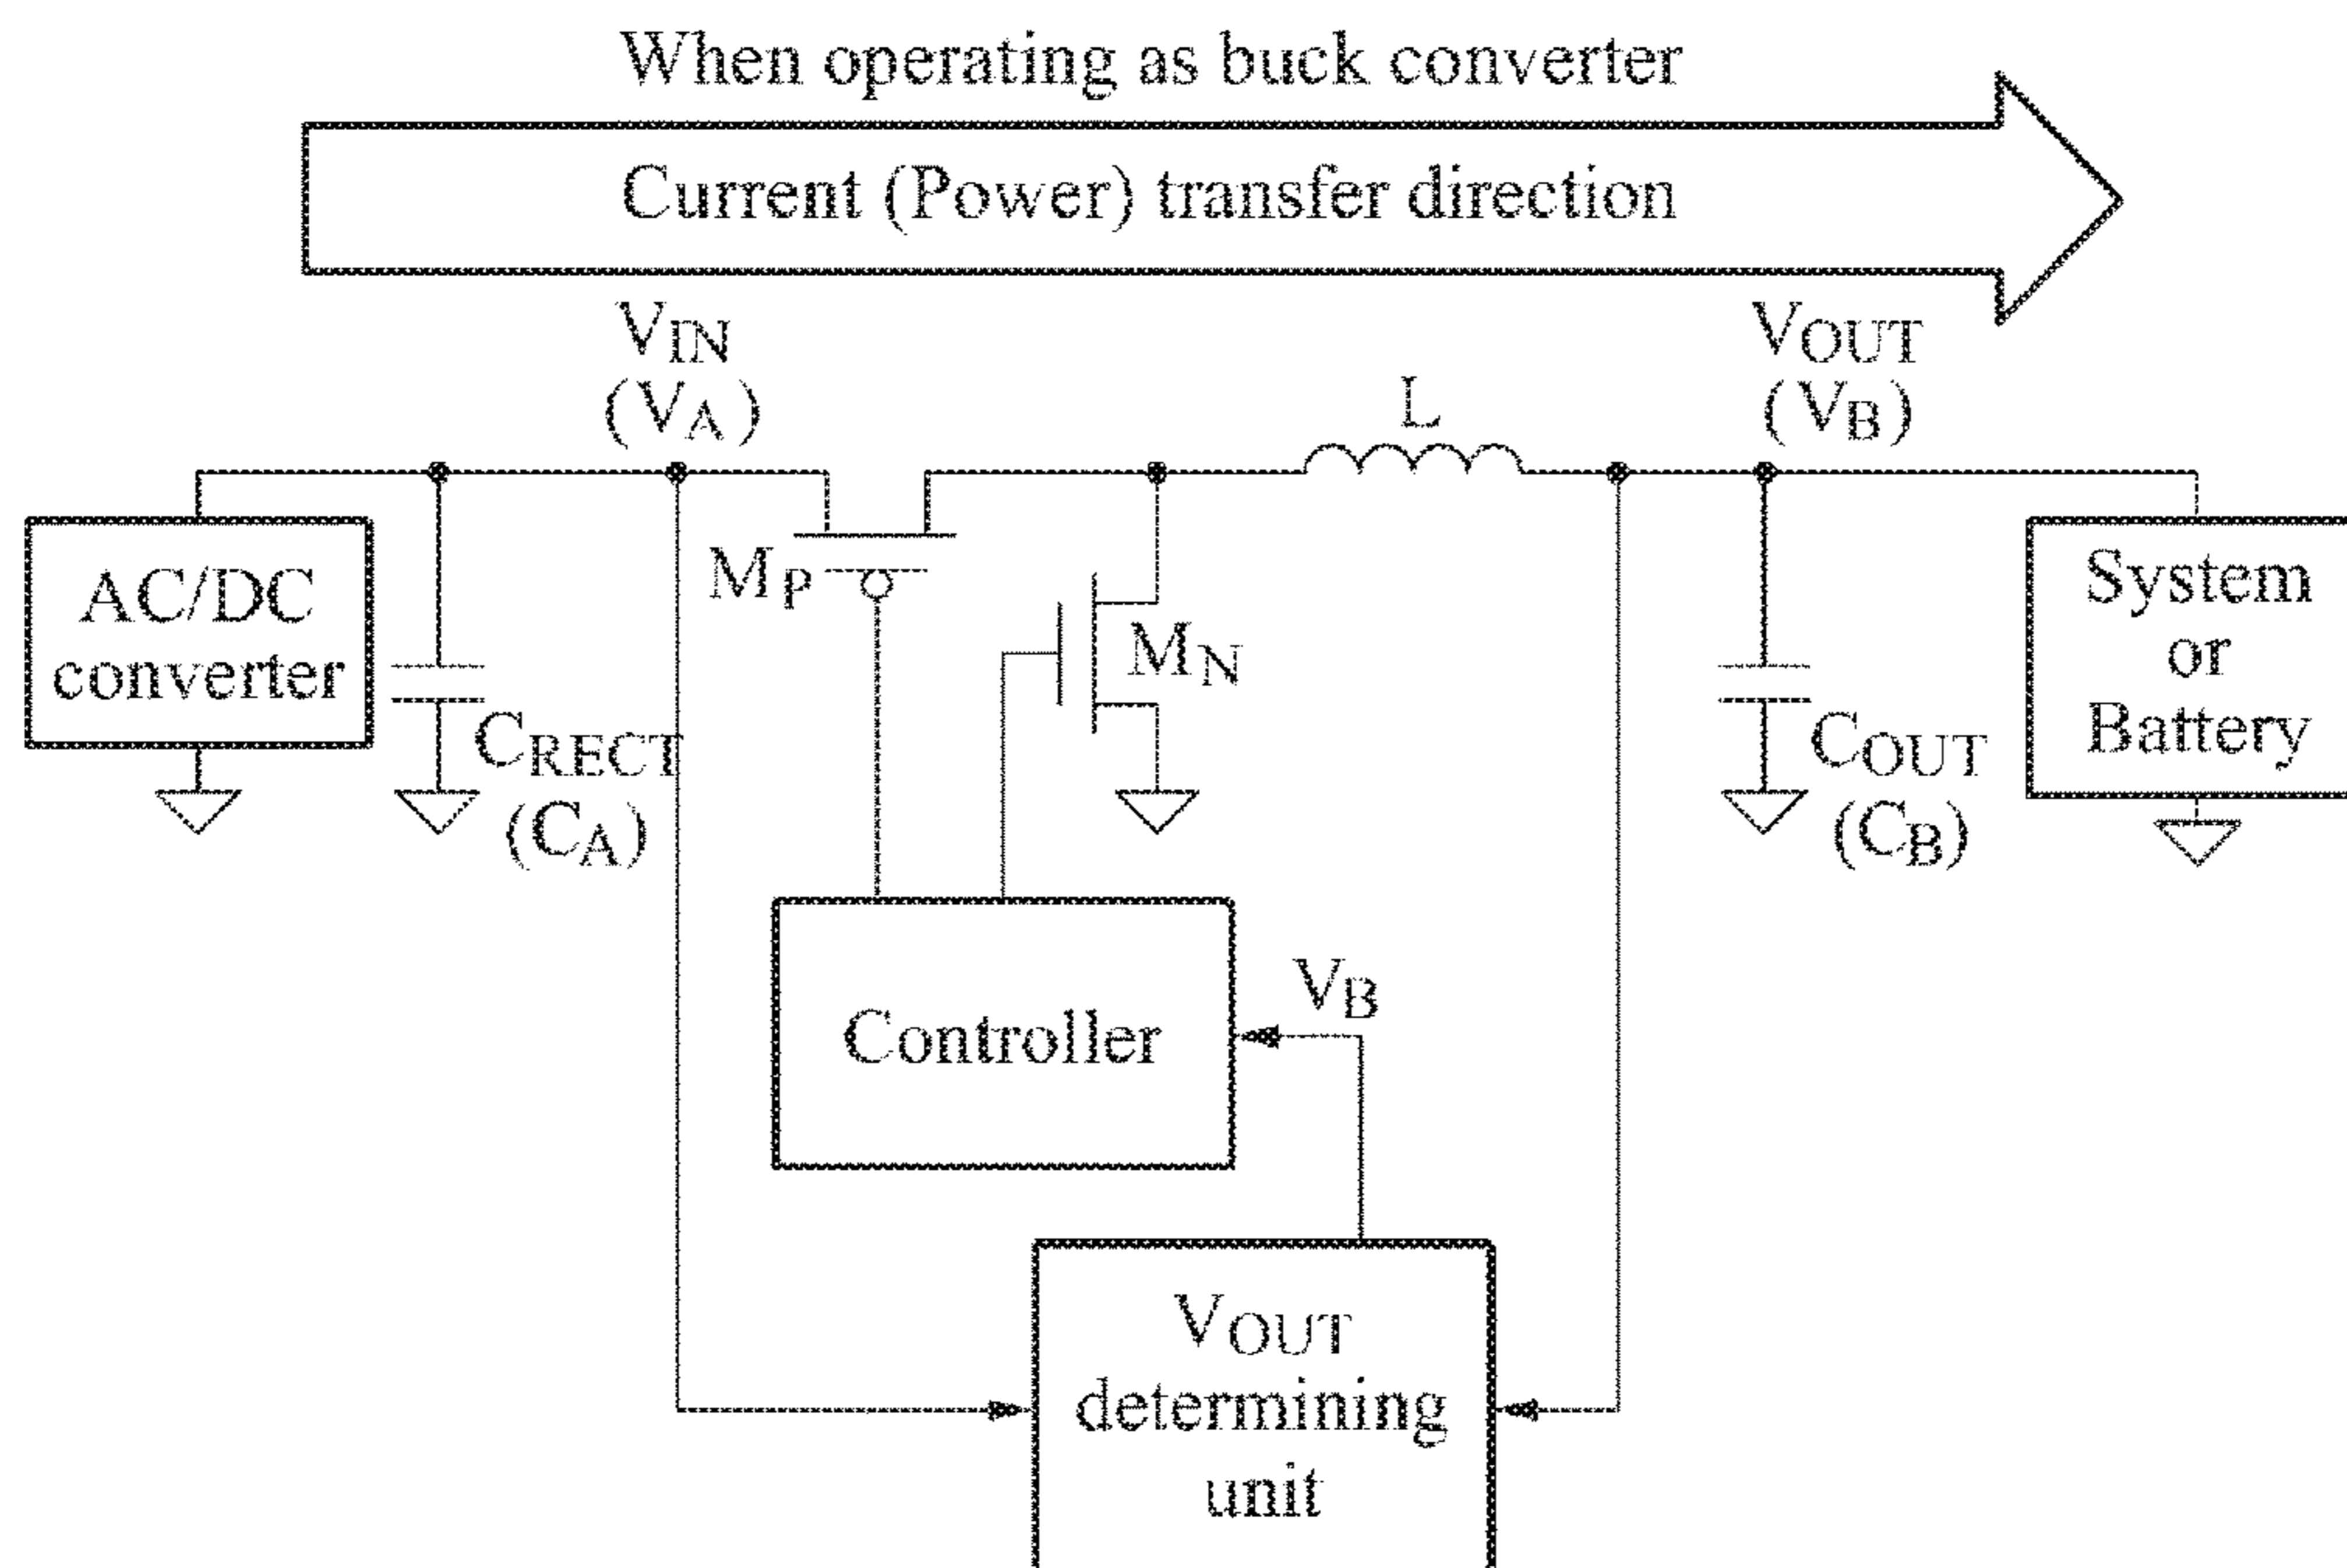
When operating as buck converter

Current (Power) transfer direction

$V_{IN}$
$(V_A)$

L

$V_{OUT}$
$(V_B)$

AC/DC converter

$C_{RECT}$
$(C_A)$

$M_P$

$M_N$

$C_{OUT}$
$(C_B)$

System or Battery

Controller

$V_B$

$V_{OUT}$ determining unit